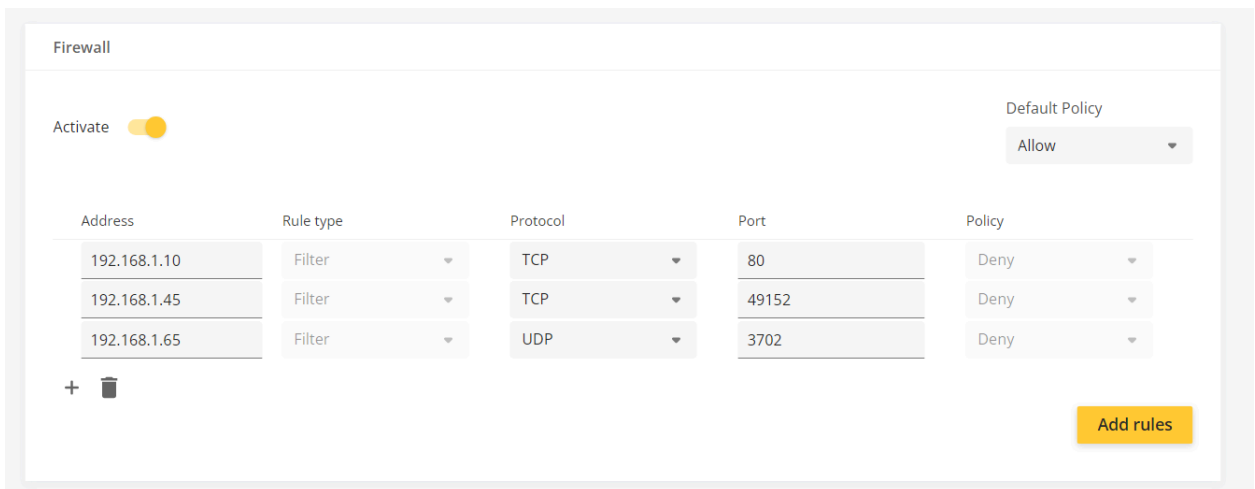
Firewall

Activate

Default Policy

Allow

| Address | Rule type | Protocol | Port | Policy |
|---|---|---|---|---|
| 192.168.1.10 | Filter | TCP | 80 | Deny |
| 192.168.1.45 | Filter | TCP | 49152 | Deny |
| 192.168.1.65 | Filter | UDP | 3702 | Deny |

+

Add rules